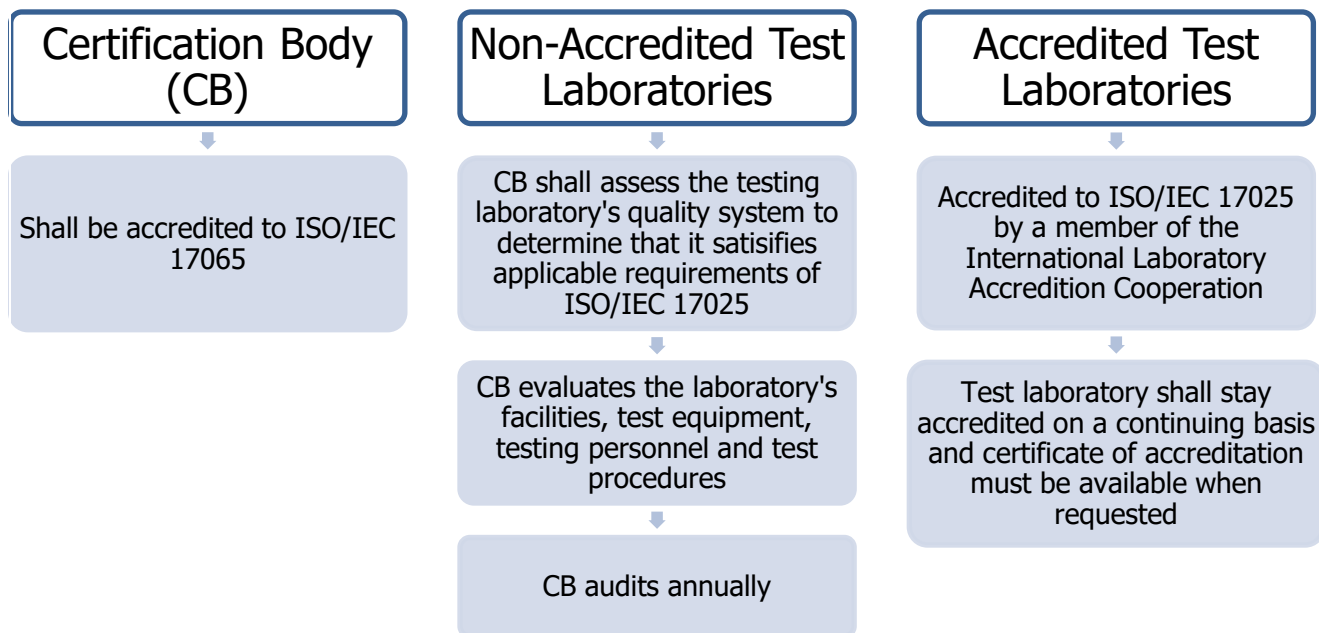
Certification Body (CB)

Shall be accredited to ISO/IEC 17065

Non-Accredited Test Laboratories

CB shall assess the testing laboratory's quality system to determine that it satisifies applicable requirements of ISO/IEC 17025

CB evaluates the laboratory's facilities, test equipment, testing personnel and test procedures

CB audits annually

Accredited Test Laboratories

Accredited to ISO/IEC 17025 by a member of the International Laboratory Accredition Cooperation

Test laboratory shall stay accredited on a continuing basis and certificate of accreditation must be available when requested